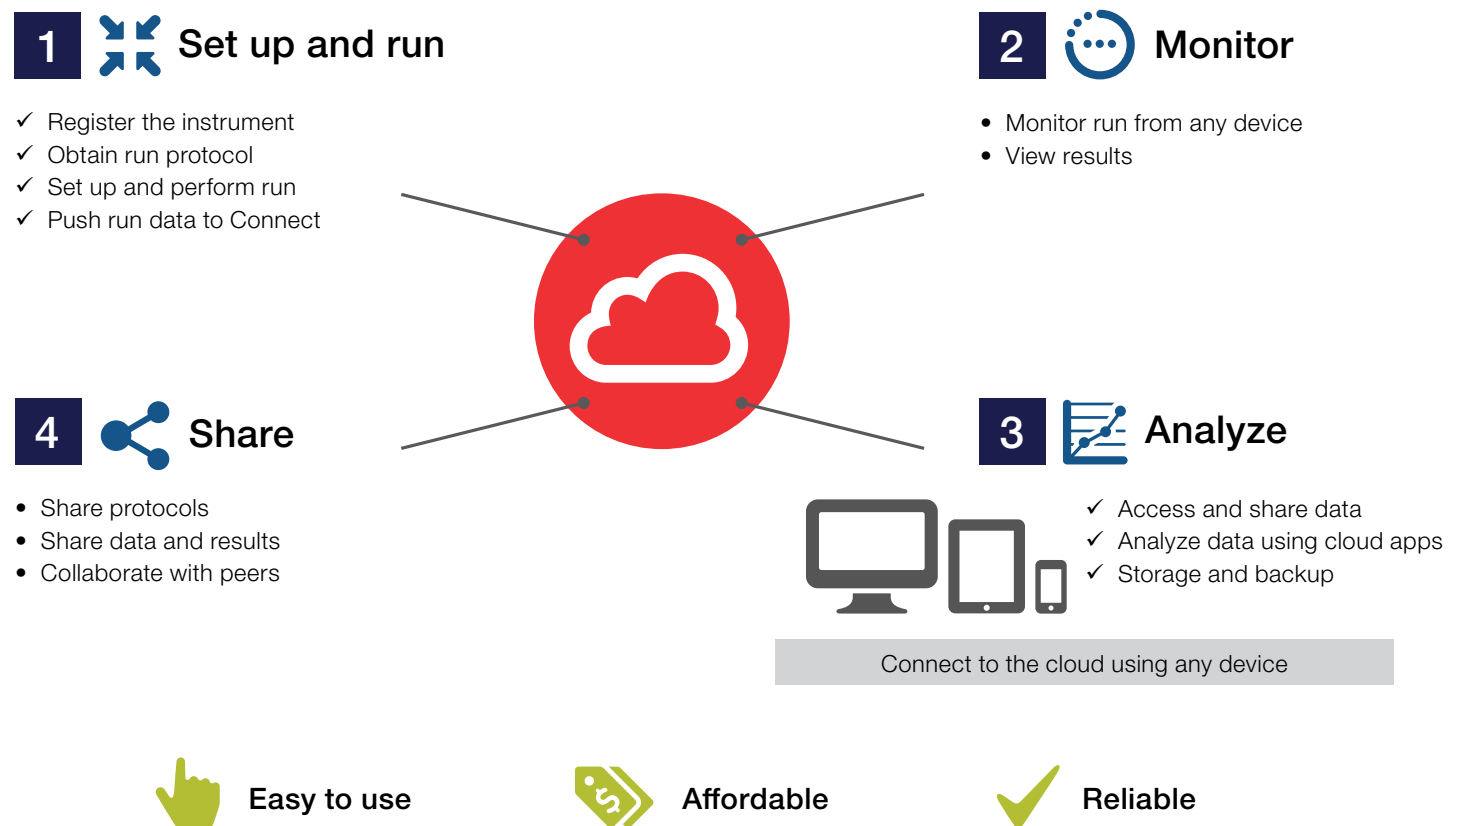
1 Set up and run

✓ Register the instrument
✓ Obtain run protocol
✓ Set up and perform run
✓ Push run data to Connect

2 Monitor

• Monitor run from any device
• View results

4 Share

• Share protocols
• Share data and results
• Collaborate with peers

3 Analyze

✓ Access and share data
✓ Analyze data using cloud apps
✓ Storage and backup

Connect to the cloud using any device

Easy to use

$

Affordable

Reliable